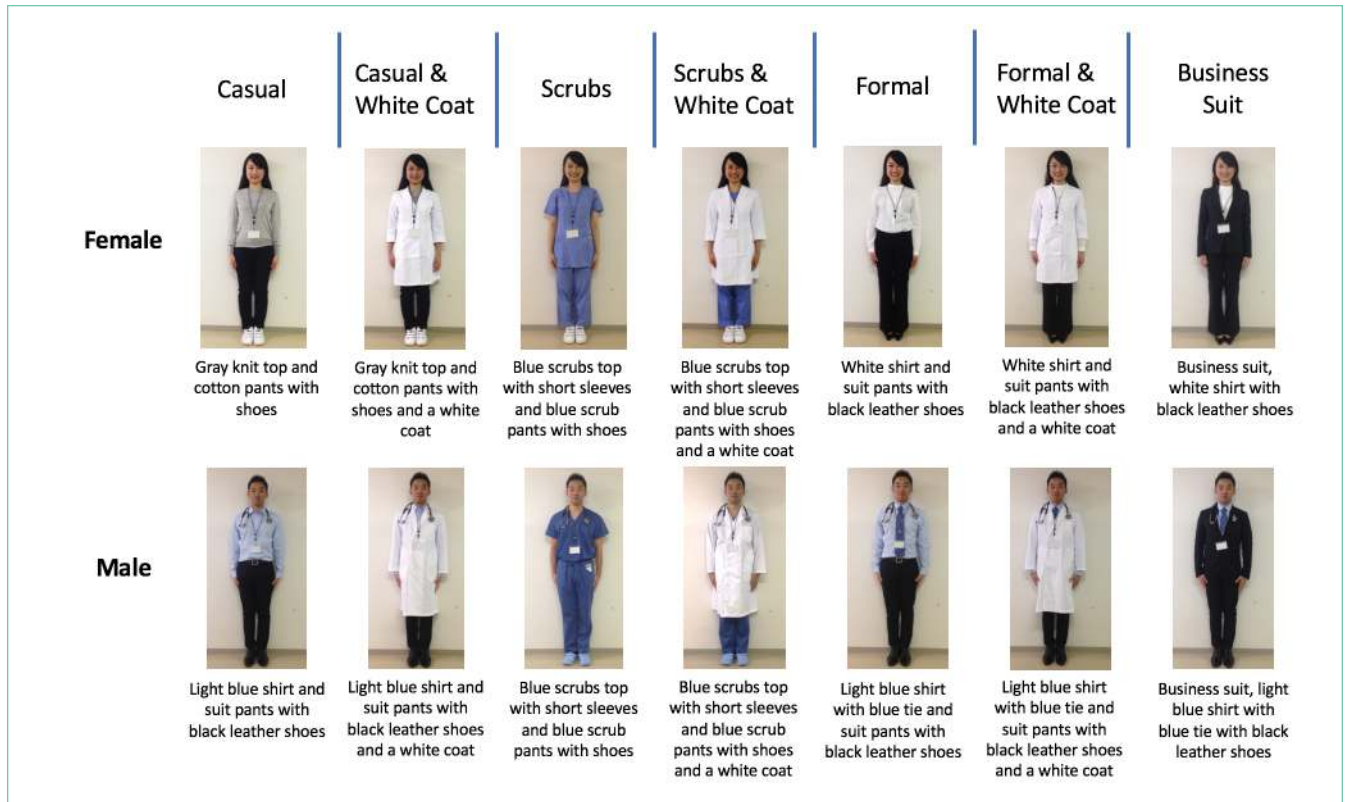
| | Casual | Casual & White Coat | Scrubs | Scrubs & White Coat | Formal | Formal & White Coat | Business Suit |
|---|---|---|---|---|---|---|---|
| **Female** | Gray knit top and cotton pants with shoes | Gray knit top and cotton pants with shoes and a white coat | Blue scrubs top with short sleeves and blue scrub pants with shoes | Blue scrubs top with short sleeves and blue scrub pants with shoes and a white coat | White shirt and suit pants with black leather shoes | White shirt and suit pants with black leather shoes and a white coat | Business suit, white shirt with black leather shoes |
| **Male** | Light blue shirt and suit pants with black leather shoes | Light blue shirt and suit pants with black leather shoes and a white coat | Blue scrubs top with short sleeves and blue scrub pants with shoes | Blue scrubs top with short sleeves and blue scrub pants with shoes and a white coat | Light blue shirt with blue tie and suit pants with black leather shoes | Light blue shirt with blue tie and suit pants with black leather shoes and a white coat | Business suit, light blue shirt with blue tie with black leather shoes |